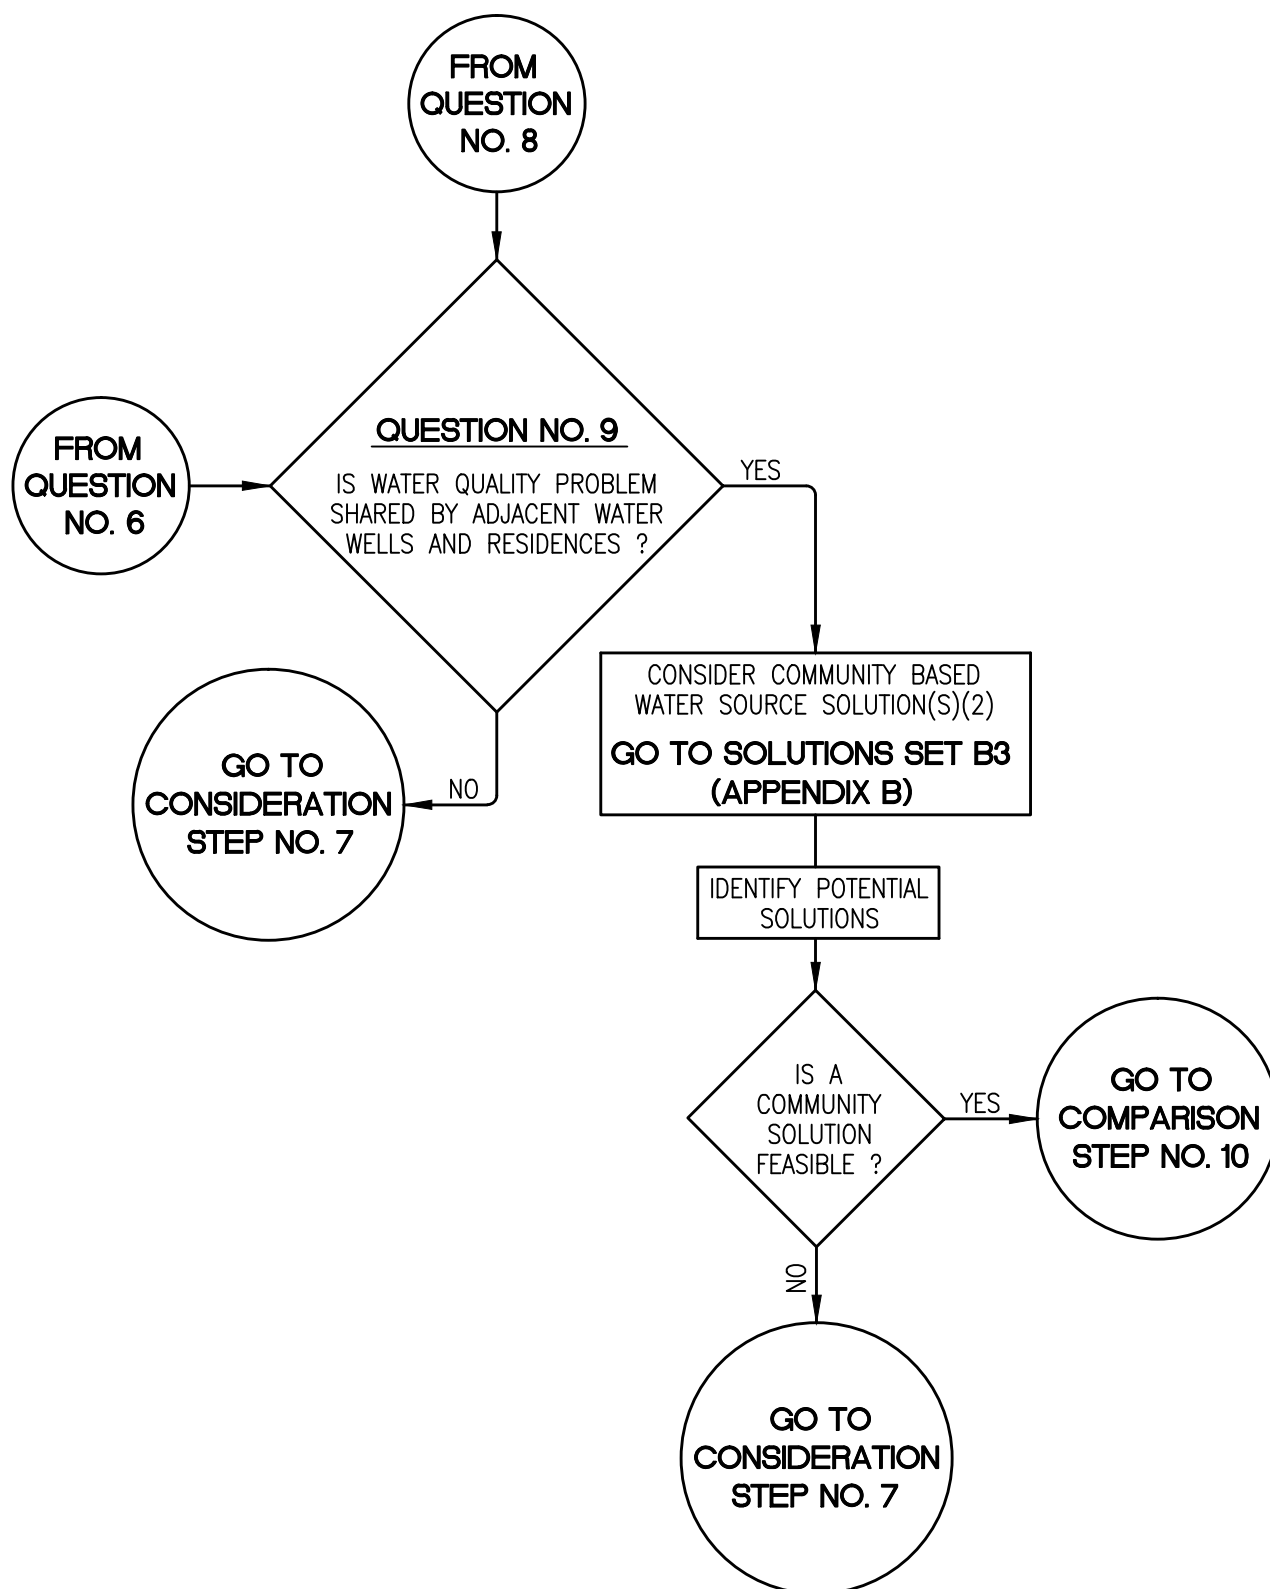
FROM QUESTION NO. 8

FROM QUESTION NO. 6

QUESTION NO. 9

IS WATER QUALITY PROBLEM SHARED BY ADJACENT WATER WELLS AND RESIDENCES ?

YES

NO

GO TO CONSIDERATION STEP NO. 7

CONSIDER COMMUNITY BASED WATER SOURCE SOLUTION(S)(2)

GO TO SOLUTIONS SET B3 (APPENDIX B)

IDENTIFY POTENTIAL SOLUTIONS

IS A COMMUNITY SOLUTION FEASIBLE ?

YES

GO TO COMPARISON STEP NO. 10

NO

GO TO CONSIDERATION STEP NO. 7